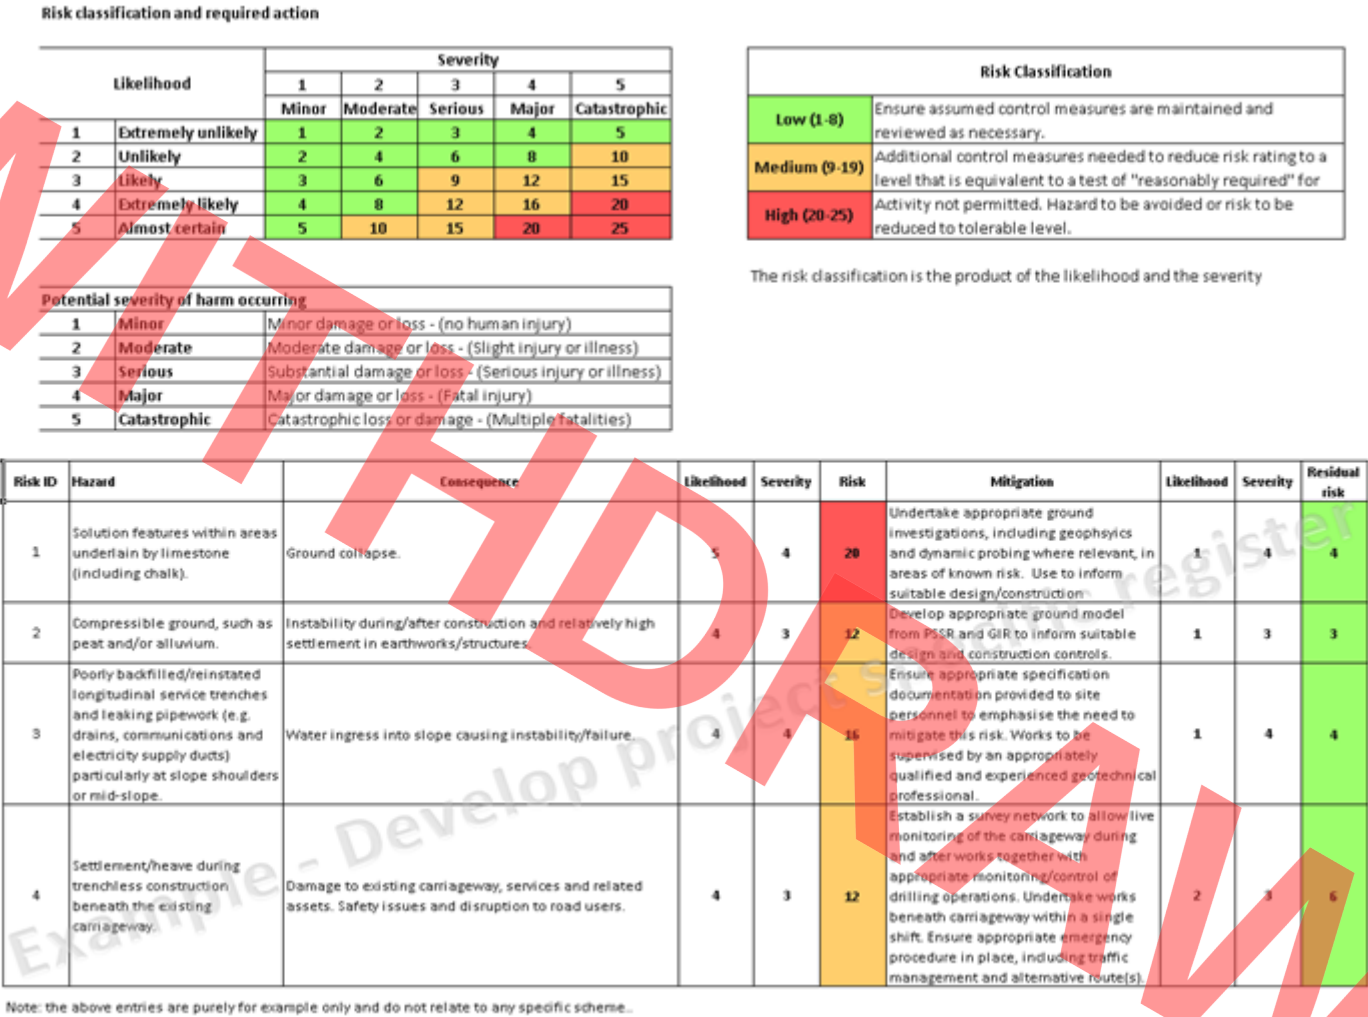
Risk classification and required action

| Likelihood | | Severity 1 Minor | 2 Moderate | 3 Serious | 4 Major | 5 Catastrophic |
|---|---|---|---|---|---|---|
| 1 | Extremely unlikely | 1 | 2 | 3 | 4 | 5 |
| 2 | Unlikely | 2 | 4 | 6 | 8 | 10 |
| 3 | Likely | 3 | 6 | 9 | 12 | 15 |
| 4 | Extremely likely | 4 | 8 | 12 | 16 | 20 |
| 5 | Almost certain | 5 | 10 | 15 | 20 | 25 |

| Risk Classification | |
|---|---|
| Low (1-8) | Ensure assumed control measures are maintained and reviewed as necessary. |
| Medium (9-19) | Additional control measures needed to reduce risk rating to a level that is equivalent to a test of "reasonably required" for |
| High (20-25) | Activity not permitted. Hazard to be avoided or risk to be reduced to tolerable level. |

The risk classification is the product of the likelihood and the severity

| Potential severity of harm occurring | | |
|---|---|---|
| 1 | Minor | Minor damage or loss - (no human injury) |
| 2 | Moderate | Moderate damage or loss - (Slight injury or illness) |
| 3 | Serious | Substantial damage or loss - (Serious injury or illness) |
| 4 | Major | Major damage or loss - (Fatal injury) |
| 5 | Catastrophic | Catastrophic loss or damage - (Multiple fatalities) |

| Risk ID | Hazard | Consequence | Likelihood | Severity | Risk | Mitigation | Likelihood | Severity | Residual risk |
|---|---|---|---|---|---|---|---|---|---|
| 1 | Solution features within areas underlain by limestone (including chalk). | Ground collapse. | 5 | 4 | 20 | Undertake appropriate ground investigations, including geophsyics and dynamic probing where relevant, in areas of known risk. Use to inform suitable design/construction | 1 | 4 | 4 |
| 2 | Compressible ground, such as peat and/or alluvium. | Instability during/after construction and relatively high settlement in earthworks/structures. | 4 | 3 | 12 | Develop appropriate ground model from PSSR and GIR to inform suitable design and construction controls. | 1 | 3 | 3 |
| 3 | Poorly backfilled/reinstated longitudinal service trenches and leaking pipework (e.g. drains, communications and electricity supply ducts) particularly at slope shoulders or mid-slope. | Water ingress into slope causing instability/failure. | 4 | 4 | 16 | Ensure appropriate specification documentation provided to site personnel to emphasise the need to mitigate this risk. Works to be supervised by an appropriately qualified and experienced geotechnical professional. | 1 | 4 | 4 |
| 4 | Settlement/heave during trenchless construction beneath the existing carriageway. | Damage to existing carriageway, services and related assets. Safety issues and disruption to road users. | 4 | 3 | 12 | Establish a survey network to allow live monitoring of the carriageway during and after works together with appropriate monitoring/control of drilling operations. Undertake works beneath carriageway within a single shift. Ensure appropriate emergency procedure in place, including traffic management and alternative route(s). | 2 | 3 | 6 |

Note: the above entries are purely for example only and do not relate to any specific scheme.

Example - Develop project specific register

WITHDRAWN